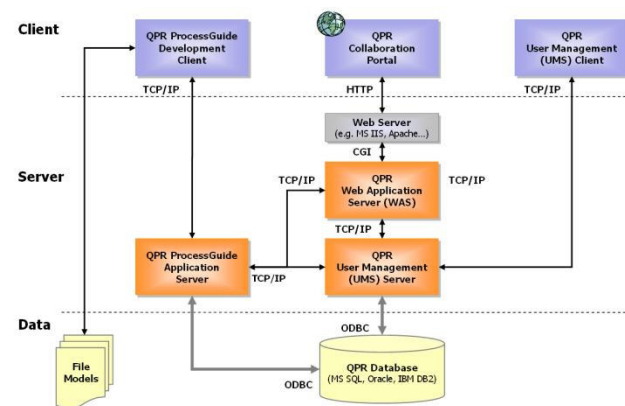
Client

QPR ProcessGuide Development Client

QPR Collaboration Portal

QPR User Management (UMS) Client

TCP/IP

HTTP

TCP/IP

Web Server (e.g. MS IIS, Apache...)

CGI

Server

TCP/IP

QPR Web Application Server (WAS)

TCP/IP

TCP/IP

QPR ProcessGuide Application Server

TCP/IP

QPR User Management (UMS) Server

Data

ODBC

File Models

QPR Database (MS SQL, Oracle, IBM DB2)

ODBC